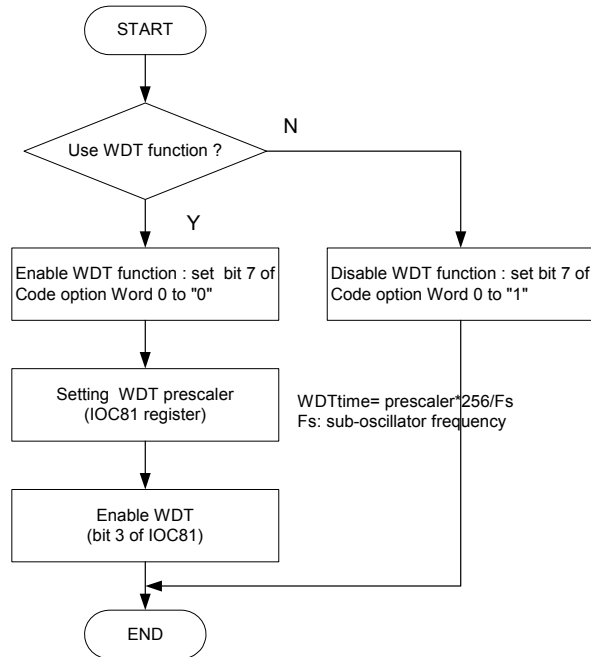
START

Use WDT function ?

N

Y

Enable WDT function : set bit 7 of Code option Word 0 to "0"

Disable WDT function : set bit 7 of Code option Word 0 to "1"

Setting WDT prescaler (IOC81 register)

WDTtime= prescaler*256/Fs
Fs: sub-oscillator frequency

Enable WDT (bit 3 of IOC81)

END